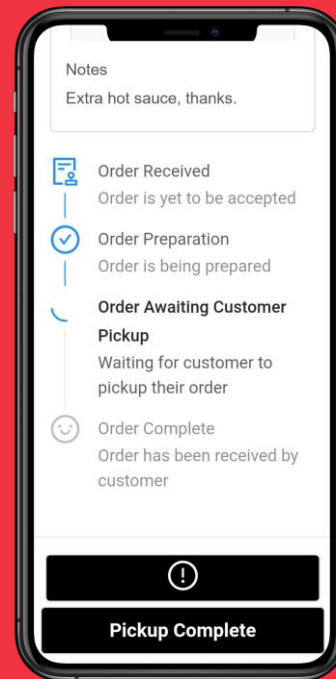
Notes
Extra hot sauce, thanks.

Order Received
Order is yet to be accepted

Order Preparation
Order is being prepared

Order Awaiting Customer Pickup
Waiting for customer to pickup their order

Order Complete
Order has been received by customer

!

Pickup Complete